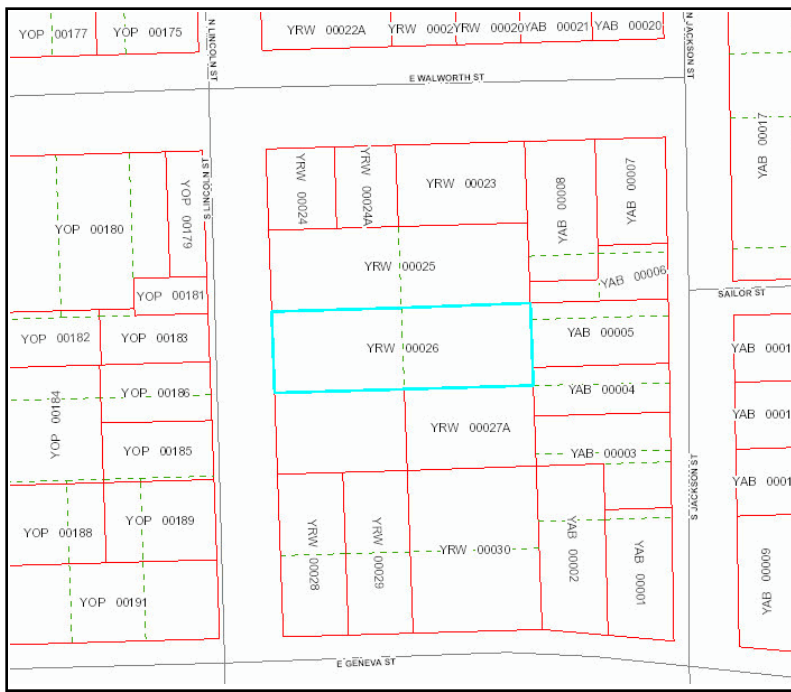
YOP 00177
YOP 00175
N LINCOLN ST
YRW 00022A
YRW 0002
YRW 00020
YAB 00021
YAB 00020
N JACKSON ST
E WALWORTH ST
YAB 00017
YRW 00024
YRW 00024A
YRW 00023
YAB 00008
YAB 00007
YOP 00180
YOP 00179
N LINCOLN ST
YRW 00025
YAB 00006
SAILOR ST
YOP 00181
YOP 00182
YOP 00183
YRW 00026
YAB 00005
YAB 0001
YOP 00186
YAB 00004
YOP 00184
YRW 00027A
YAB 0001
YOP 00185
YAB 00003
S JACKSON ST
YAB 0001
YOP 00188
YOP 00189
YRW 00028
YRW 00029
YRW 00030
YAB 00002
YAB 00001
YAB 00009
YOP 00191
E GENEVA ST